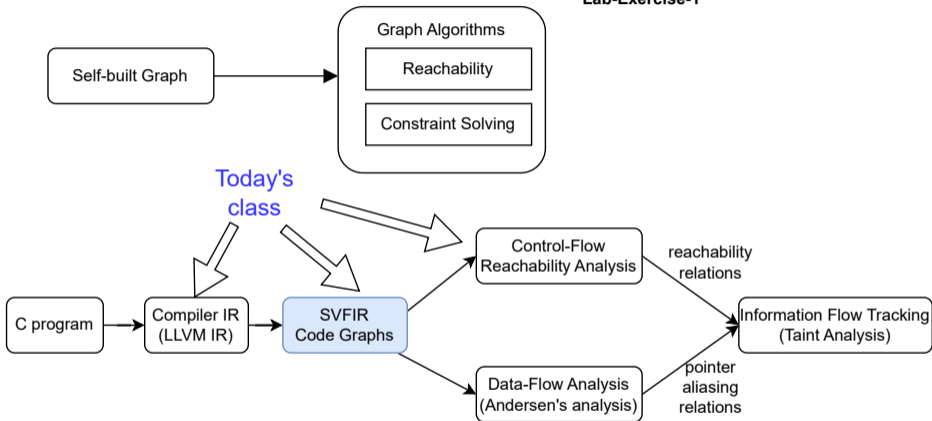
Lab-Exercise-1

Self-built Graph

Graph Algorithms

Reachability

Constraint Solving

Today's class

C program

Compiler IR (LLVM IR)

SVFIR Code Graphs

Control-Flow Reachability Analysis

Data-Flow Analysis (Andersen's analysis)

reachability relations

pointer aliasing relations

Information Flow Tracking (Taint Analysis)